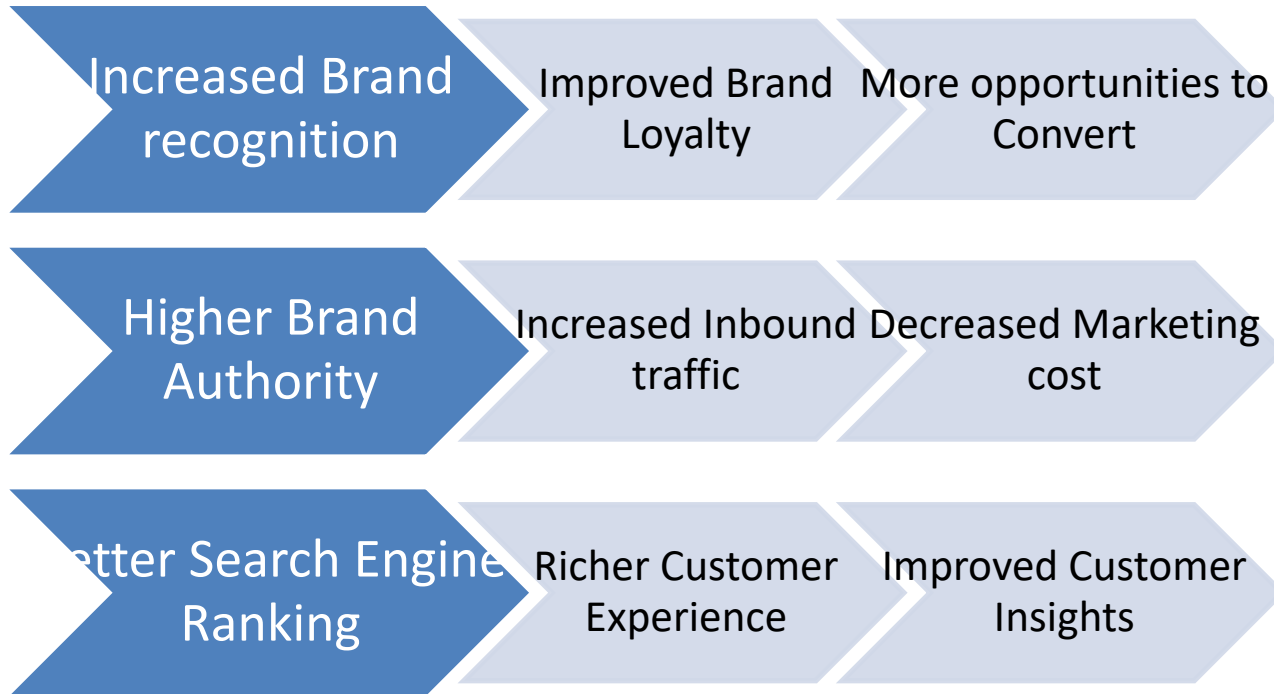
Increased Brand recognition

Improved Brand Loyalty

More opportunities to Convert

Higher Brand Authority

Increased Inbound traffic

Decreased Marketing cost

etter Search Engine Ranking

Richer Customer Experience

Improved Customer Insights